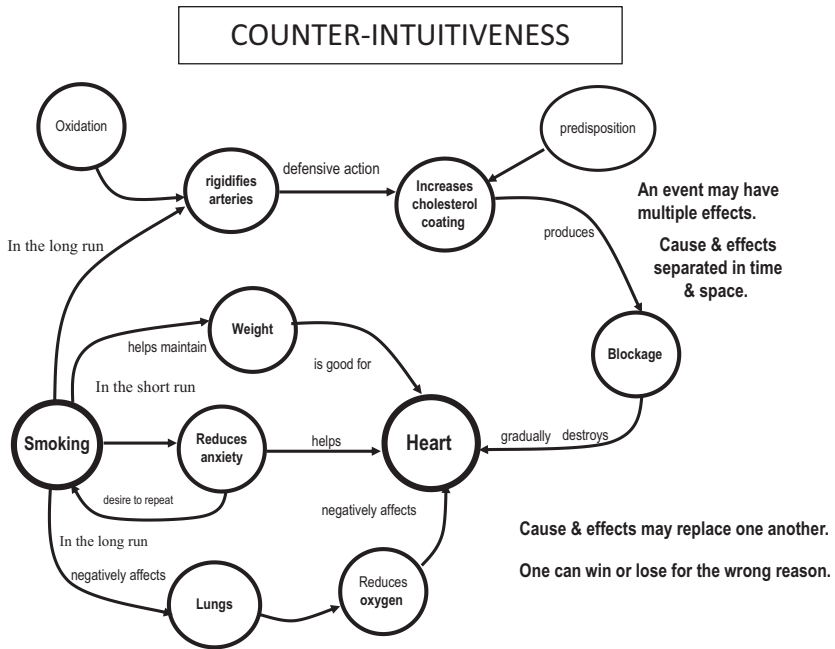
COUNTER-INTUITIVENESS

Oxidation

rigidifies arteries

defensive action

Increases cholesterol coating

predisposition

An event may have multiple effects.

Cause & effects separated in time & space.

In the long run

produces

Weight

helps maintain

In the short run

is good for

Blockage

Smoking

Reduces anxiety

helps

Heart

gradually destroys

desire to repeat

negatively affects

In the long run

negatively affects

Cause & effects may replace one another.

One can win or lose for the wrong reason.

Lungs

Reduces oxygen